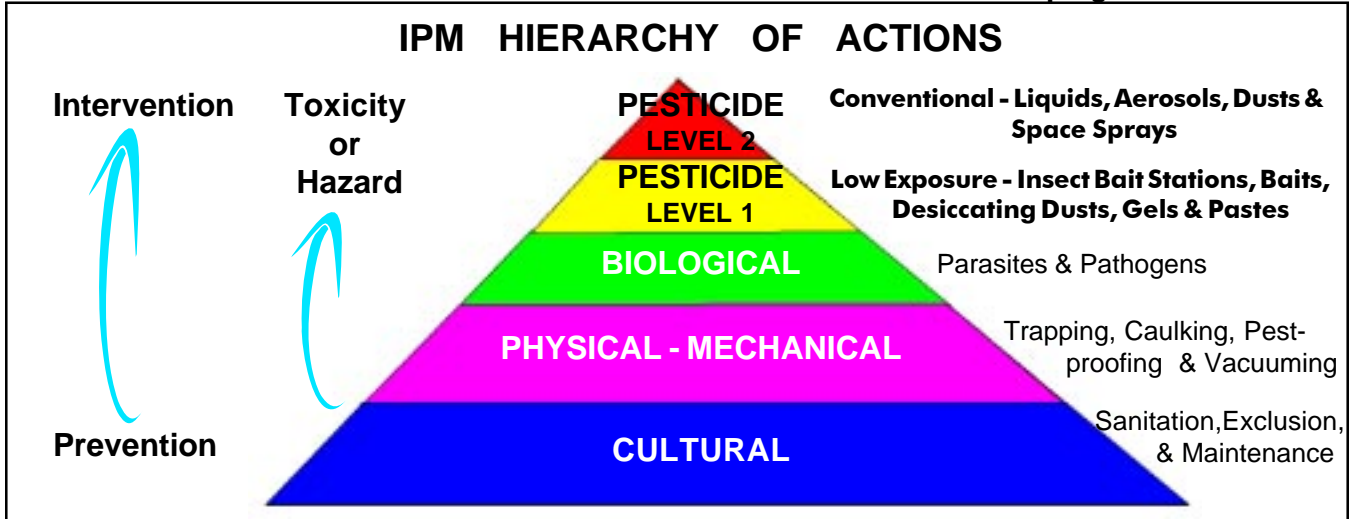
IPM HIERARCHY OF ACTIONS

Intervention

Prevention

Toxicity or Hazard

PESTICIDE LEVEL 2

Conventional - Liquids, Aerosols, Dusts & Space Sprays

PESTICIDE LEVEL 1

Low Exposure - Insect Bait Stations, Baits, Desiccating Dusts, Gels & Pastes

BIOLOGICAL

Parasites & Pathogens

PHYSICAL - MECHANICAL

Trapping, Caulking, Pest-proofing & Vacuuming

CULTURAL

Sanitation,Exclusion, & Maintenance